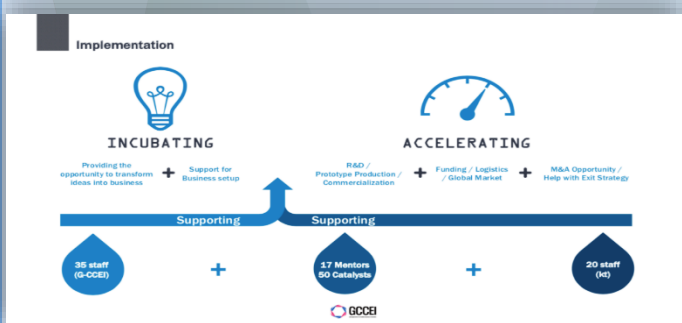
Implementation

INCUBATING

Providing the opportunity to transform ideas into business

+

Support for Business setup

ACCELERATING

R&D / Prototype Production / Commercialization

+

Funding / Logistics / Global Market

+

M&A Opportunity / Help with Exit Strategy

Supporting

Supporting

35 staff (G-CCEI)

+

17 Mentors 50 Catalysts

+

20 staff (kt)

GCCEI